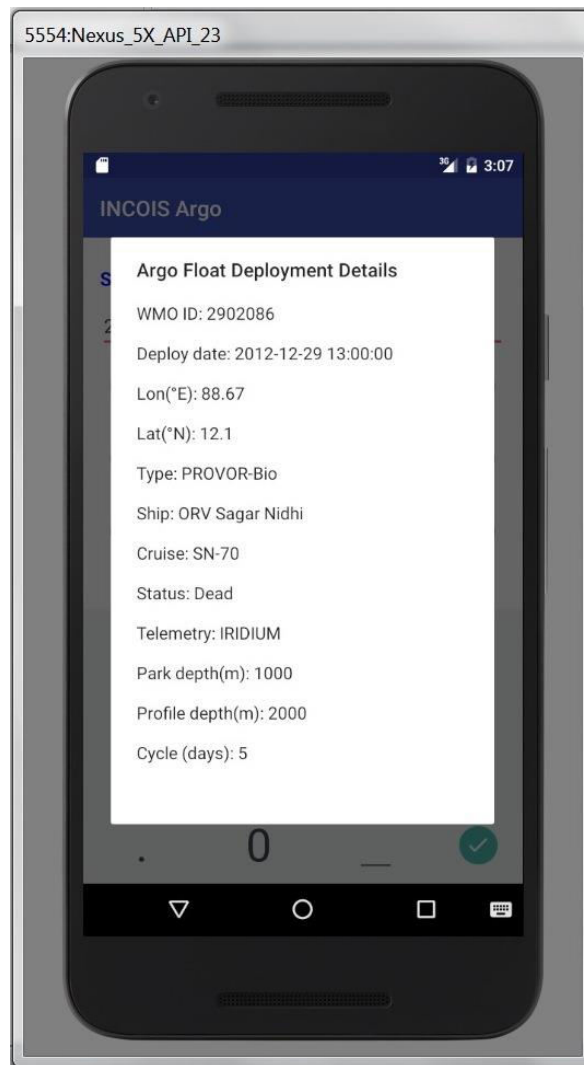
5554:Nexus_5X_API_23

3G 3:07

INCOIS Argo

S

2

Argo Float Deployment Details

WMO ID: 2902086

Deploy date: 2012-12-29 13:00:00

Lon(°E): 88.67

Lat(°N): 12.1

Type: PROVOR-Bio

Ship: ORV Sagar Nidhi

Cruise: SN-70

Status: Dead

Telemetry: IRIDIUM

Park depth(m): 1000

Profile depth(m): 2000

Cycle (days): 5

. 0 _